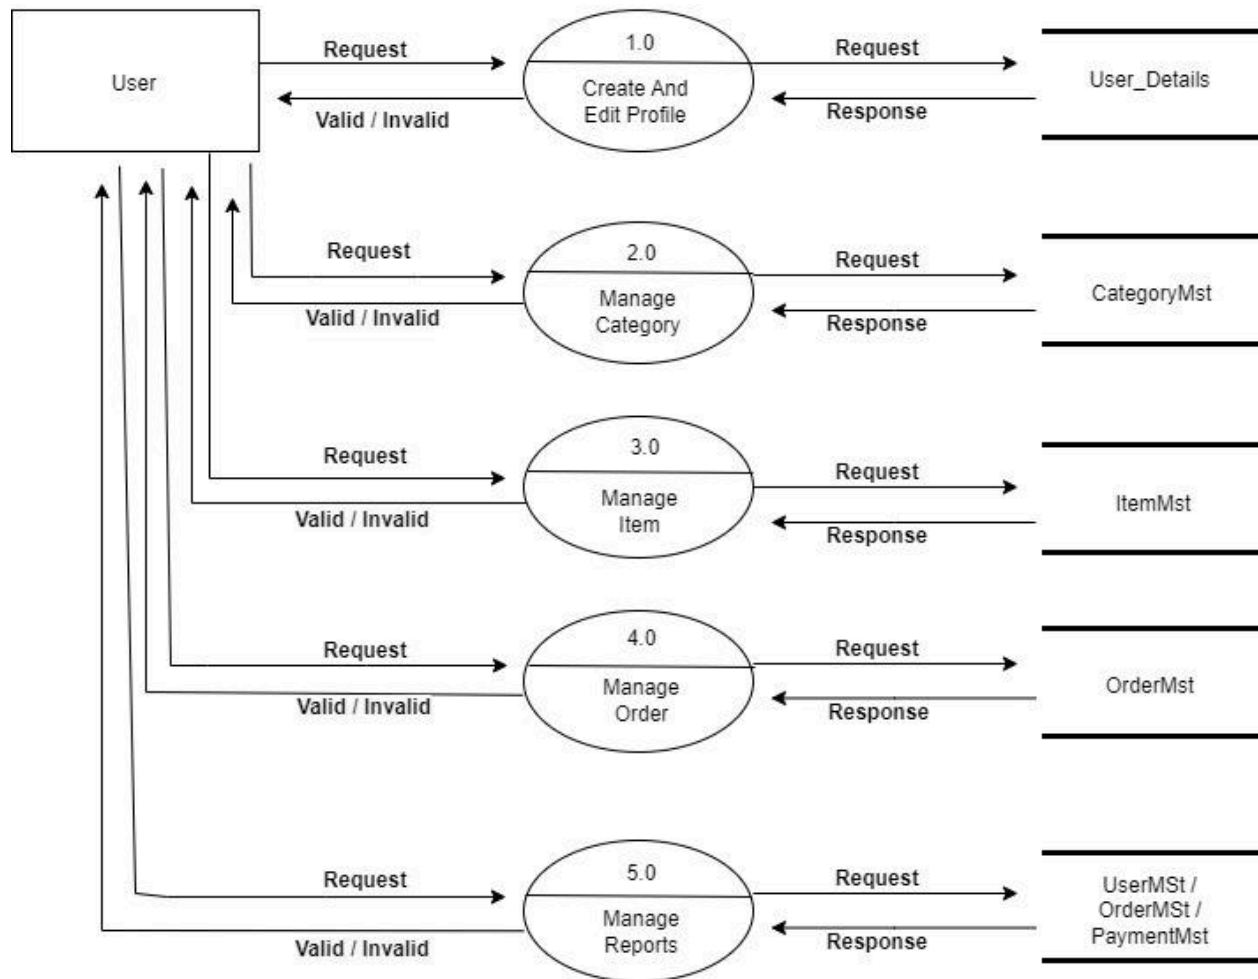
User

Request

Valid / Invalid

1.0

Create And Edit Profile

Request

Response

User_Details

Request

Valid / Invalid

2.0

Manage Category

Request

Response

CategoryMst

Request

Valid / Invalid

3.0

Manage Item

Request

Response

ItemMst

Request

Valid / Invalid

4.0

Manage Order

Request

Response

OrderMst

Request

Valid / Invalid

5.0

Manage Reports

Request

Response

UserMSt / OrderMSt / PaymentMst